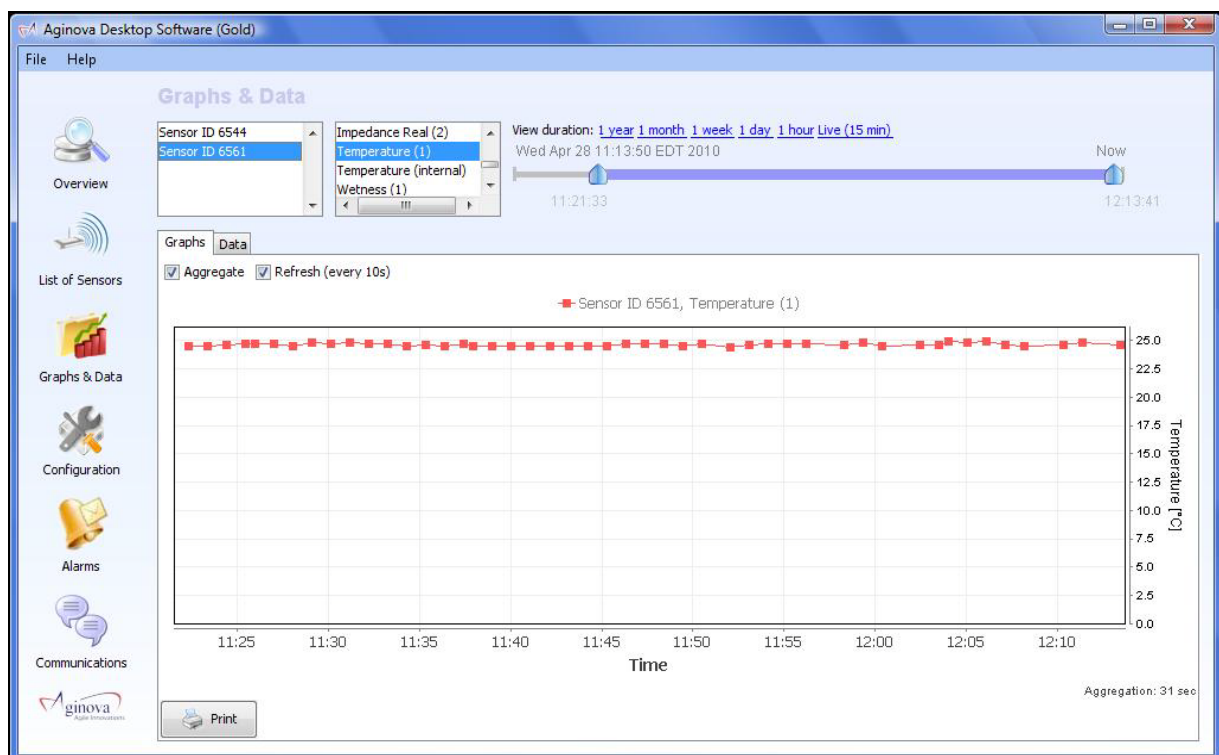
Aginova Desktop Software (Gold)

File Help

Overview

List of Sensors

Graphs & Data

Configuration

Alarms

Communications

Aginova Agile Innovations

Graphs & Data

Sensor ID 6544
Sensor ID 6561

Impedance Real (2)
Temperature (1)
Temperature (internal)
Wetness (1)

View duration: 1 year 1 month 1 week 1 day 1 hour Live (15 min)

Wed Apr 28 11:13:50 EDT 2010

Now

11:21:33

12:13:41

Graphs Data

Aggregate Refresh (every 10s)

Sensor ID 6561, Temperature (1)

| 25.0 | 22.5 | 20.0 | 17.5 | 15.0 | 12.5 | 10.0 | 7.5 | 5.0 | 2.5 | 0.0 |

Temperature [°C]

11:25 11:30 11:35 11:40 11:45 11:50 11:55 12:00 12:05 12:10

Time

Aggregation: 31 sec

Print